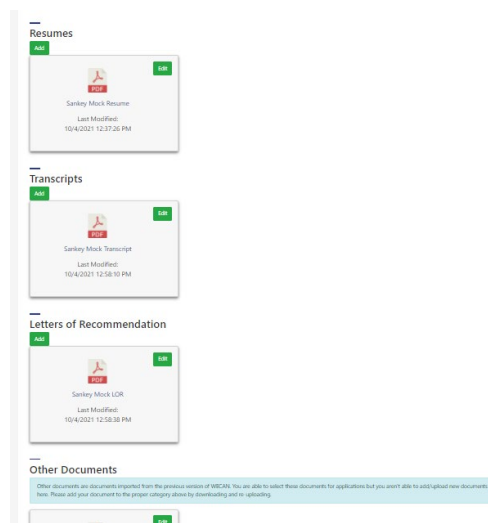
Resumes

Add

Edit

PDF

Sankey Mock Resume

Last Modified:
10/4/2021 12:37:26 PM

Transcripts

Add

Edit

PDF

Sankey Mock Transcript

Last Modified:
10/4/2021 12:58:10 PM

Letters of Recommendation

Add

Edit

PDF

Sankey Mock LOR

Last Modified:
10/4/2021 12:58:38 PM

Other Documents

Other documents are documents imported from the previous version of WBCAN. You are able to select these documents for applications but you aren't able to add/upload new documents here. Please add your document to the proper category above by downloading and re uploading.

Edit